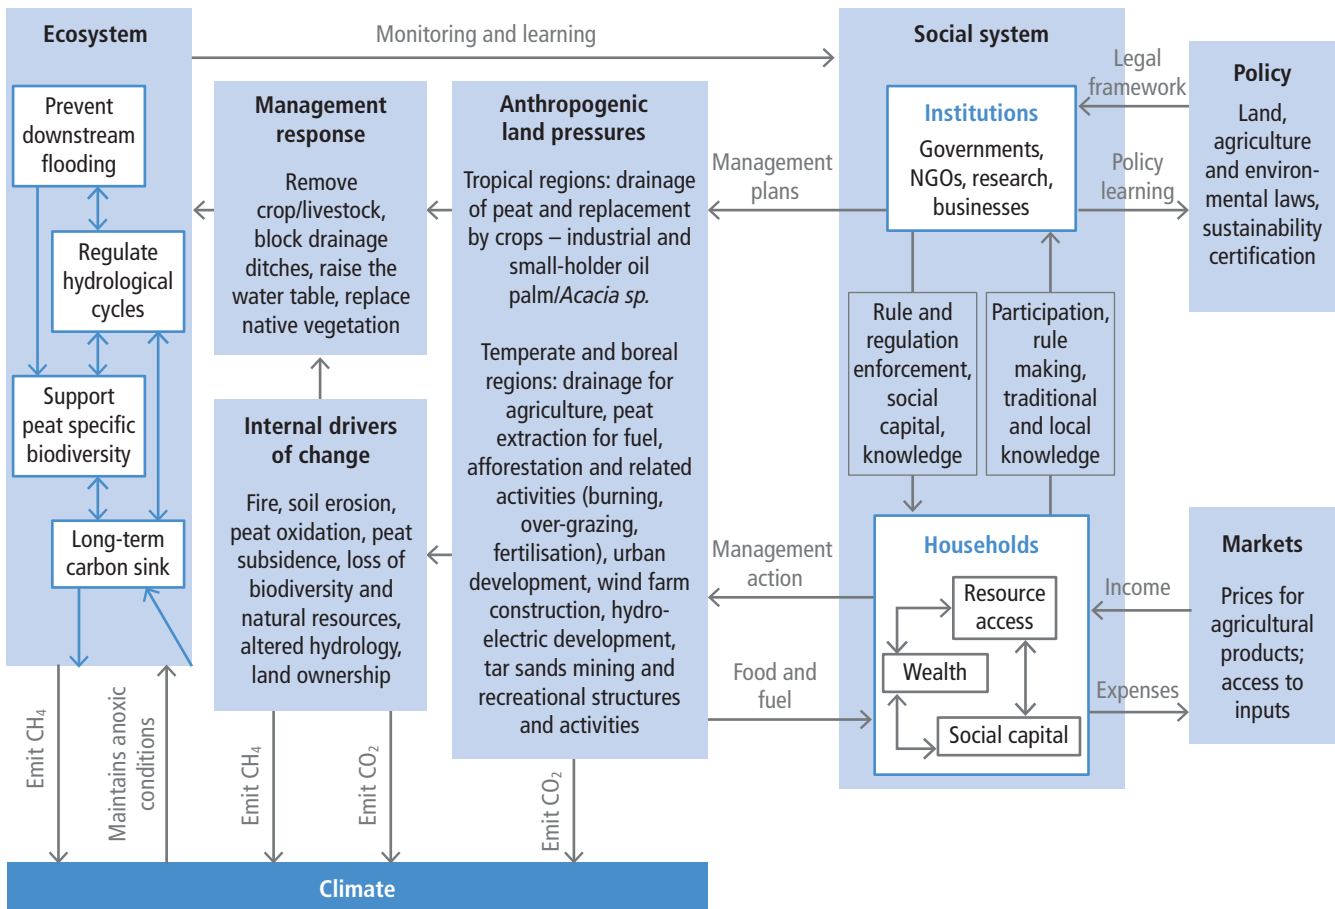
Ecosystem

Monitoring and learning

Social system

Prevent downstream flooding

Regulate hydrological cycles

Support peat specific biodiversity

Long-term carbon sink

Management response

Remove crop/livestock, block drainage ditches, raise the water table, replace native vegetation

Internal drivers of change

Fire, soil erosion, peat oxidation, peat subsidence, loss of biodiversity and natural resources, altered hydrology, land ownership

Anthropogenic land pressures

Tropical regions: drainage of peat and replacement by crops – industrial and small-holder oil palm/*Acacia sp.*

Temperate and boreal regions: drainage for agriculture, peat extraction for fuel, afforestation and related activities (burning, over-grazing, fertilisation), urban development, wind farm construction, hydro-electric development, tar sands mining and recreational structures and activities

Management plans

Management action

Food and fuel

Legal framework

Policy learning

Institutions

Governments, NGOs, research, businesses

Policy

Land, agriculture and environmental laws, sustainability certification

Rule and regulation enforcement, social capital, knowledge

Participation, rule making, traditional and local knowledge

Households

Resource access

Wealth

Social capital

Income

Expenses

Markets

Prices for agricultural products; access to inputs

Emit $CH_4$

Maintains anoxic conditions

Emit $CH_4$

Emit $CO_2$

Emit $CO_2$

Climate